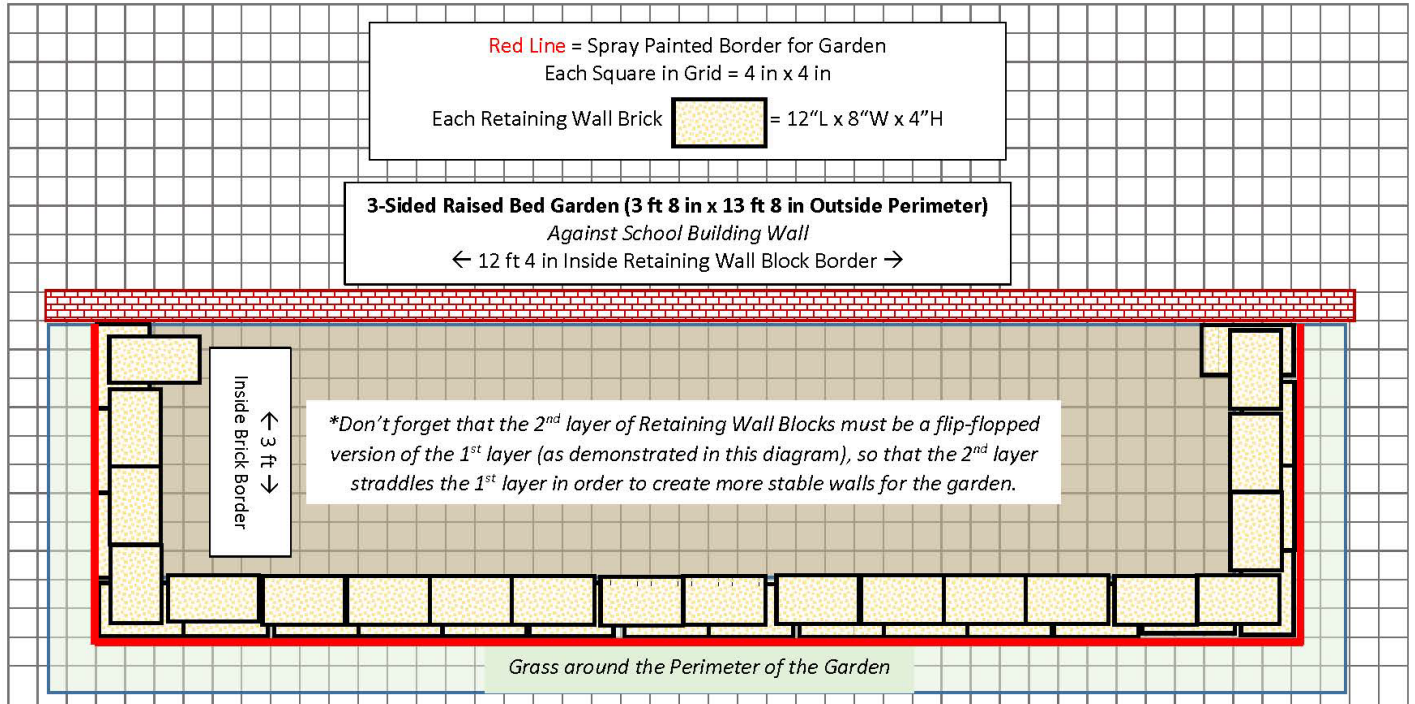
Red Line = Spray Painted Border for Garden
Each Square in Grid = 4 in x 4 in

Each Retaining Wall Brick = 12"L x 8"W x 4"H

**3-Sided Raised Bed Garden (3 ft 8 in x 13 ft 8 in Outside Perimeter)**
*Against School Building Wall*
← 12 ft 4 in Inside Retaining Wall Block Border →

← 3 ft → Inside Brick Border

*Don't forget that the $2^{nd}$ layer of Retaining Wall Blocks must be a flip-flopped version of the $1^{st}$ layer (as demonstrated in this diagram), so that the $2^{nd}$ layer straddles the $1^{st}$ layer in order to create more stable walls for the garden.

Grass around the Perimeter of the Garden